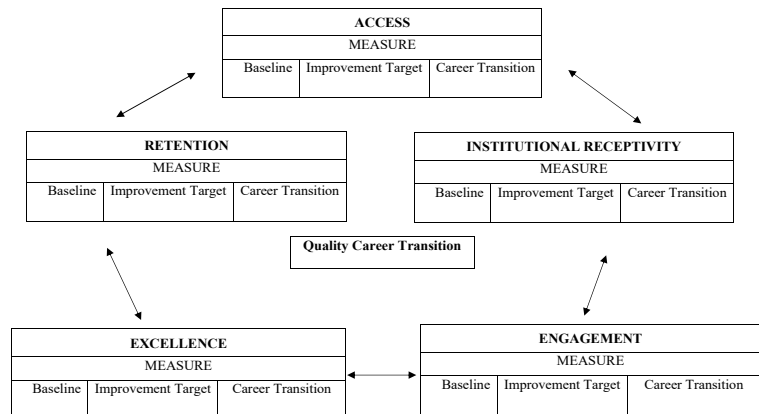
ACCESS

| MEASURE | | |
|---|---|---|
| Baseline | Improvement Target | Career Transition |

RETENTION

| MEASURE | | |
|---|---|---|
| Baseline | Improvement Target | Career Transition |

INSTITUTIONAL RECEPTIVITY

| MEASURE | | |
|---|---|---|
| Baseline | Improvement Target | Career Transition |

Quality Career Transition

EXCELLENCE

| MEASURE | | |
|---|---|---|
| Baseline | Improvement Target | Career Transition |

ENGAGEMENT

| MEASURE | | |
|---|---|---|
| Baseline | Improvement Target | Career Transition |